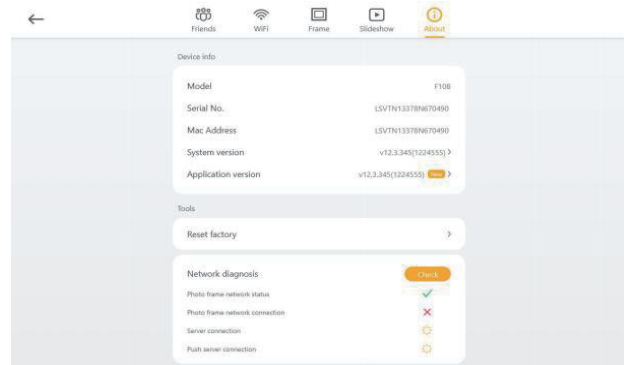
Friends WiFi Frame Slideshow About

Device info

| Model | F108 |
|---|---|
| Serial No. | LSVTN13378N670490 |
| Mac Address | LSVTN13378N670490 |
| System version | v12.3.345(1224555) › |
| Application version | v12.3.345(1224555) New › |

Tools

Reset factory ›

Network diagnosis Check

Photo frame network status ✓

Photo frame network connection ✕

Server connection

Push server connection